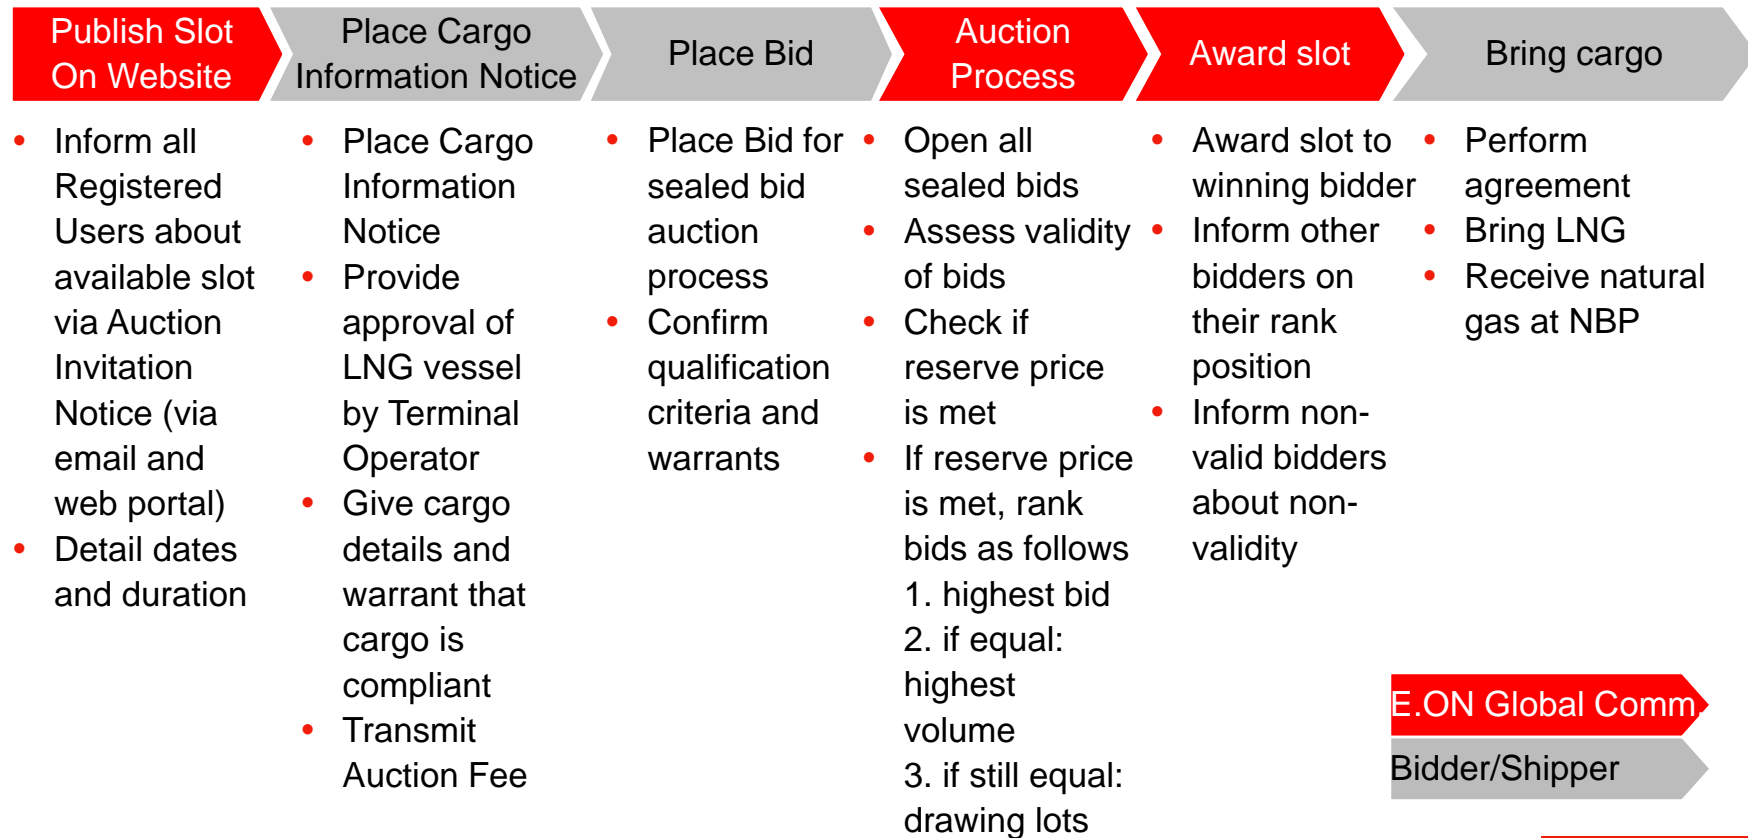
Publish Slot On Website

- Inform all Registered Users about available slot via Auction Invitation Notice (via email and web portal)
- Detail dates and duration

Place Cargo Information Notice

- Place Cargo Information Notice
- Provide approval of LNG vessel by Terminal Operator
- Give cargo details and warrant that cargo is compliant
- Transmit Auction Fee

Place Bid

- Place Bid for sealed bid auction process
- Confirm qualification criteria and warrants

Auction Process

- Open all sealed bids
- Assess validity of bids
- Check if reserve price is met
- If reserve price is met, rank bids as follows
1. highest bid
2. if equal: highest volume
3. if still equal: drawing lots

Award slot

- Award slot to winning bidder
- Inform other bidders on their rank position
- Inform non-valid bidders about non-validity

Bring cargo

- Perform agreement
- Bring LNG
- Receive natural gas at NBP

E.ON Global Comm

Bidder/Shipper